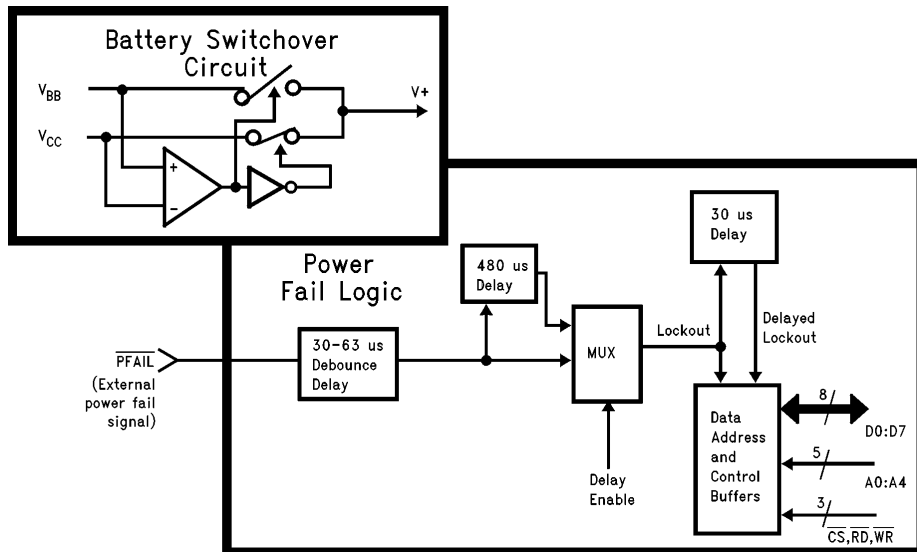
Battery Switchover Circuit

$V_{BB}$

$V_{CC}$

V+

+

−

Power Fail Logic

$\overline{PFAIL}$

(External power fail signal)

30-63 us Debounce Delay

480 us Delay

MUX

Delay Enable

Lockout

30 us Delay

Delayed Lockout

Data Address and Control Buffers

8

D0:D7

5

A0:A4

3

$\overline{CS}$,$\overline{RD}$,$\overline{WR}$